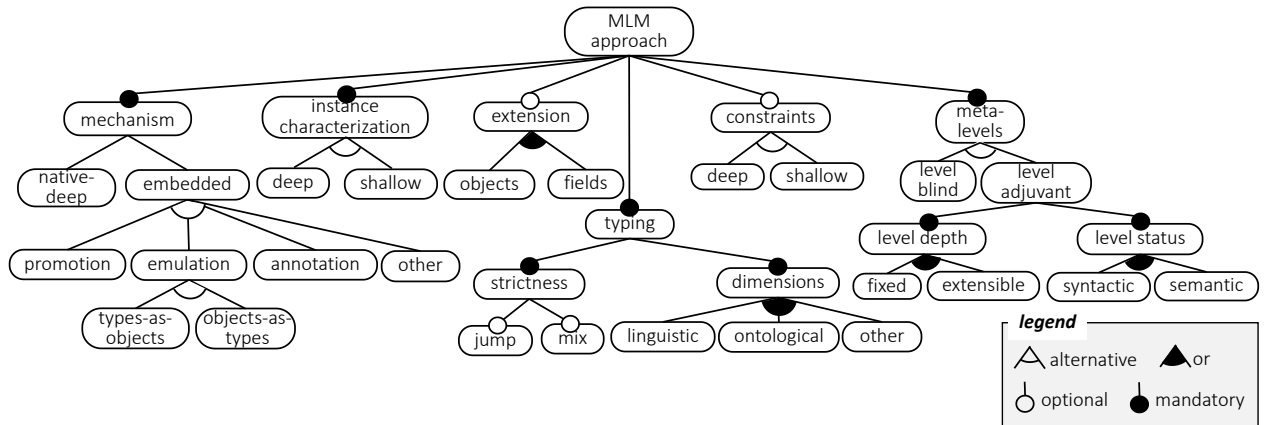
MLM approach

mechanism
native-deep
embedded
promotion
emulation
types-as-objects
objects-as-types
annotation
other

instance characterization
deep
shallow

extension
objects
fields

typing
strictness
jump
mix
dimensions
linguistic
ontological
other

constraints
deep
shallow

meta-levels
level blind
level adjuvant
level depth
fixed
extensible
level status
syntactic
semantic

legend
alternative
or
optional
mandatory